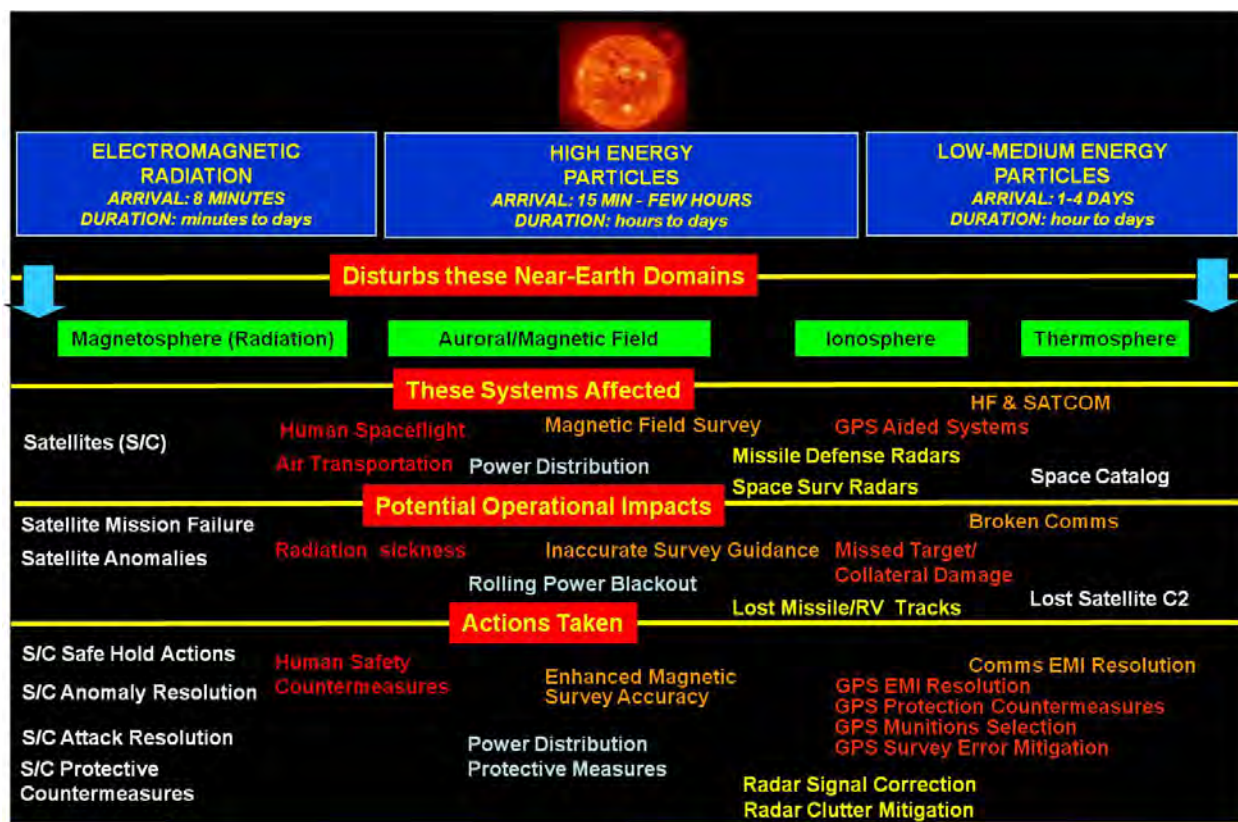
ELECTROMAGNETIC RADIATION
ARRIVAL: 8 MINUTES
DURATION: minutes to days

HIGH ENERGY PARTICLES
ARRIVAL: 15 MIN - FEW HOURS
DURATION: hours to days

LOW-MEDIUM ENERGY PARTICLES
ARRIVAL: 1-4 DAYS
DURATION: hour to days

Disturbs these Near-Earth Domains

Magnetosphere (Radiation)
Auroral/Magnetic Field
Ionosphere
Thermosphere

These Systems Affected

Satellites (S/C)
Human Spaceflight
Air Transportation
Magnetic Field Survey
Power Distribution
HF & SATCOM
GPS Aided Systems
Missile Defense Radars
Space Surv Radars
Space Catalog

Potential Operational Impacts

Satellite Mission Failure
Satellite Anomalies
Radiation sickness
Inaccurate Survey Guidance
Rolling Power Blackout
Broken Comms
Missed Target/ Collateral Damage
Lost Missile/RV Tracks
Lost Satellite C2

Actions Taken

S/C Safe Hold Actions
S/C Anomaly Resolution
S/C Attack Resolution
S/C Protective Countermeasures
Human Safety Countermeasures
Enhanced Magnetic Survey Accuracy
Power Distribution Protective Measures
Comms EMI Resolution
GPS EMI Resolution
GPS Protection Countermeasures
GPS Munitions Selection
GPS Survey Error Mitigation
Radar Signal Correction
Radar Clutter Mitigation